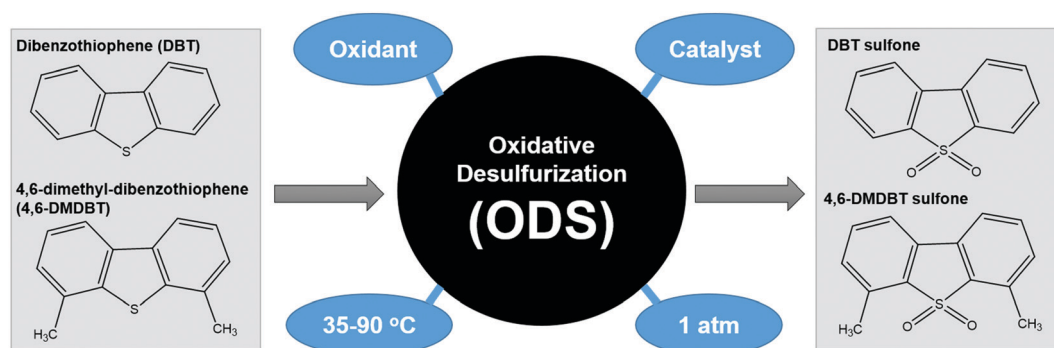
Dibenzothiophene (DBT)

S

4,6-dimethyl-dibenzothiophene (4,6-DMDBT)

$H_3C$ S $CH_3$

Oxidant

Catalyst

Oxidative Desulfurization (ODS)

35-90 °C

1 atm

DBT sulfone

S
O O

4,6-DMDBT sulfone

$H_3C$ S $CH_3$
O O